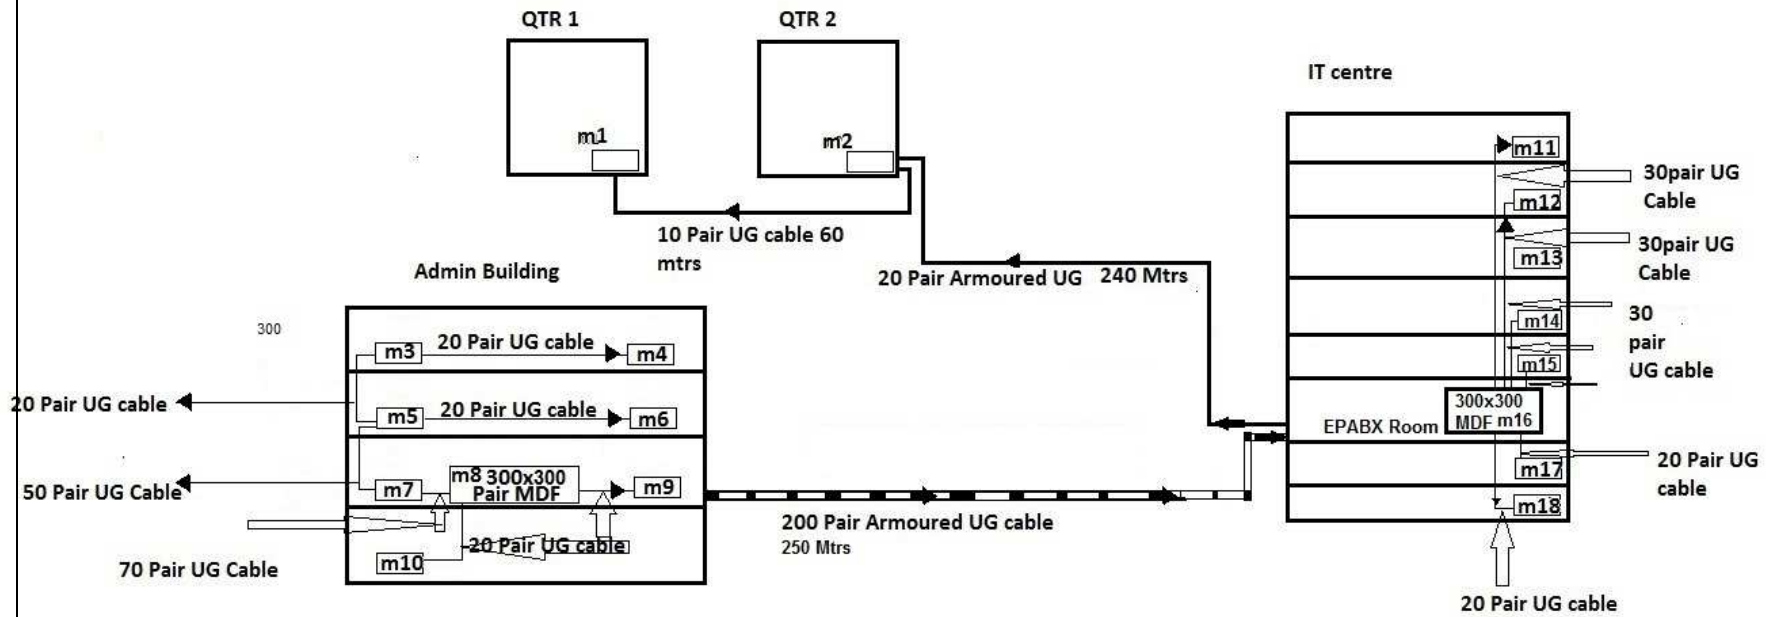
QTR 1

QTR 2

m1

m2

IT centre

m11

30pair UG Cable

m12

30pair UG Cable

m13

10 Pair UG cable 60 mtrs

20 Pair Armoured UG 240 Mtrs

Admin Building

300

m14

30 pair UG cable

m15

m3 20 Pair UG cable m4

20 Pair UG cable

m5 20 Pair UG cable m6

300x300 MDF m16

EPABX Room

20 Pair UG cable

m17

50 Pair UG Cable

m7 m8 300x300 Pair MDF m9

m18

200 Pair Armoured UG cable
250 Mtrs

m10 20 Pair UG cable

70 Pair UG Cable

20 Pair UG cable